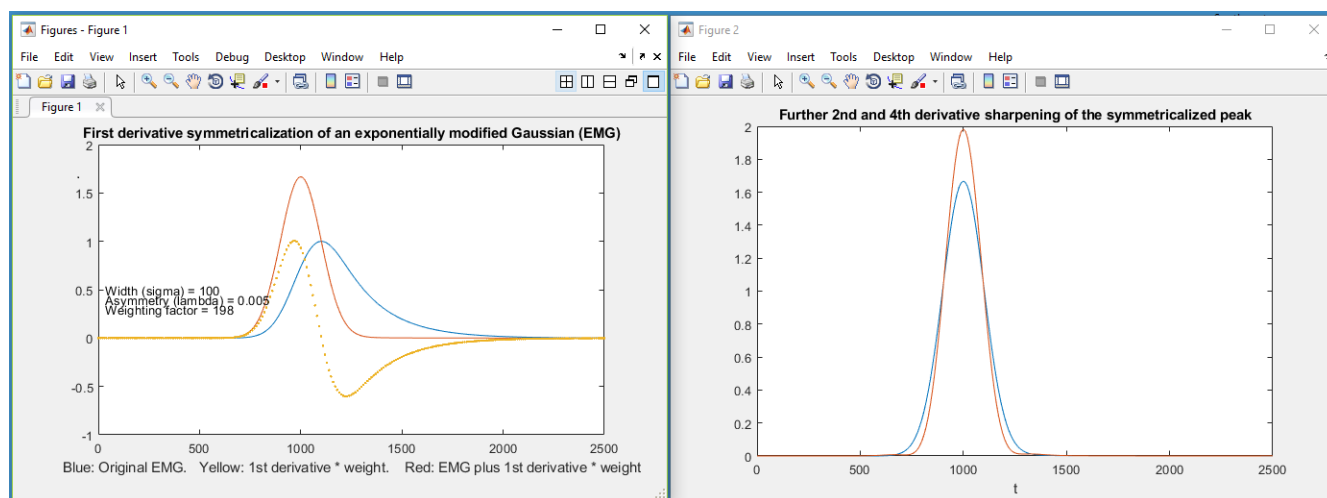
Figures - Figure 1

File Edit View Insert Tools Debug Desktop Window Help

Figure 1

First derivative symmetricalization of an exponentially modified Gaussian (EMG)

2
1.5
1
0.5
0
-0.5
-1

Width (sigma) = 100
Asymmetry (lambda) = 0.005
Weighting factor = 198

0 500 1000 1500 2000 2500

Blue: Original EMG. Yellow: 1st derivative * weight. Red: EMG plus 1st derivative * weight

Figure 2

File Edit View Insert Tools Desktop Window Help

Further 2nd and 4th derivative sharpening of the symmetricalized peak

2
1.8
1.6
1.4
1.2
1
0.8
0.6
0.4
0.2
0

0 500 1000 1500 2000 2500

t